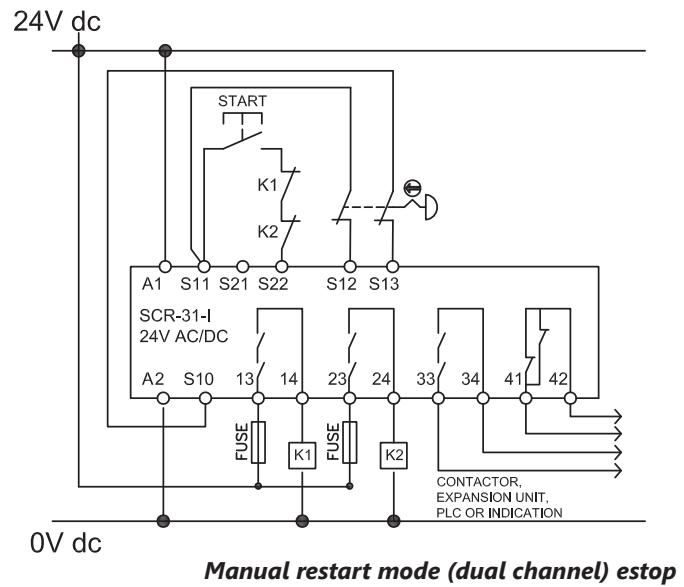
24V dc

START

K1

K2

A1 S11 S21 S22 S12 S13

SCR-31-I
24V AC/DC

A2 S10 13 14 23 24 33 34 41 42

FUSE

K1

FUSE

K2

CONTACTOR,
EXPANSION UNIT,
PLC OR INDICATION

0V dc

Manual restart mode (dual channel) estop